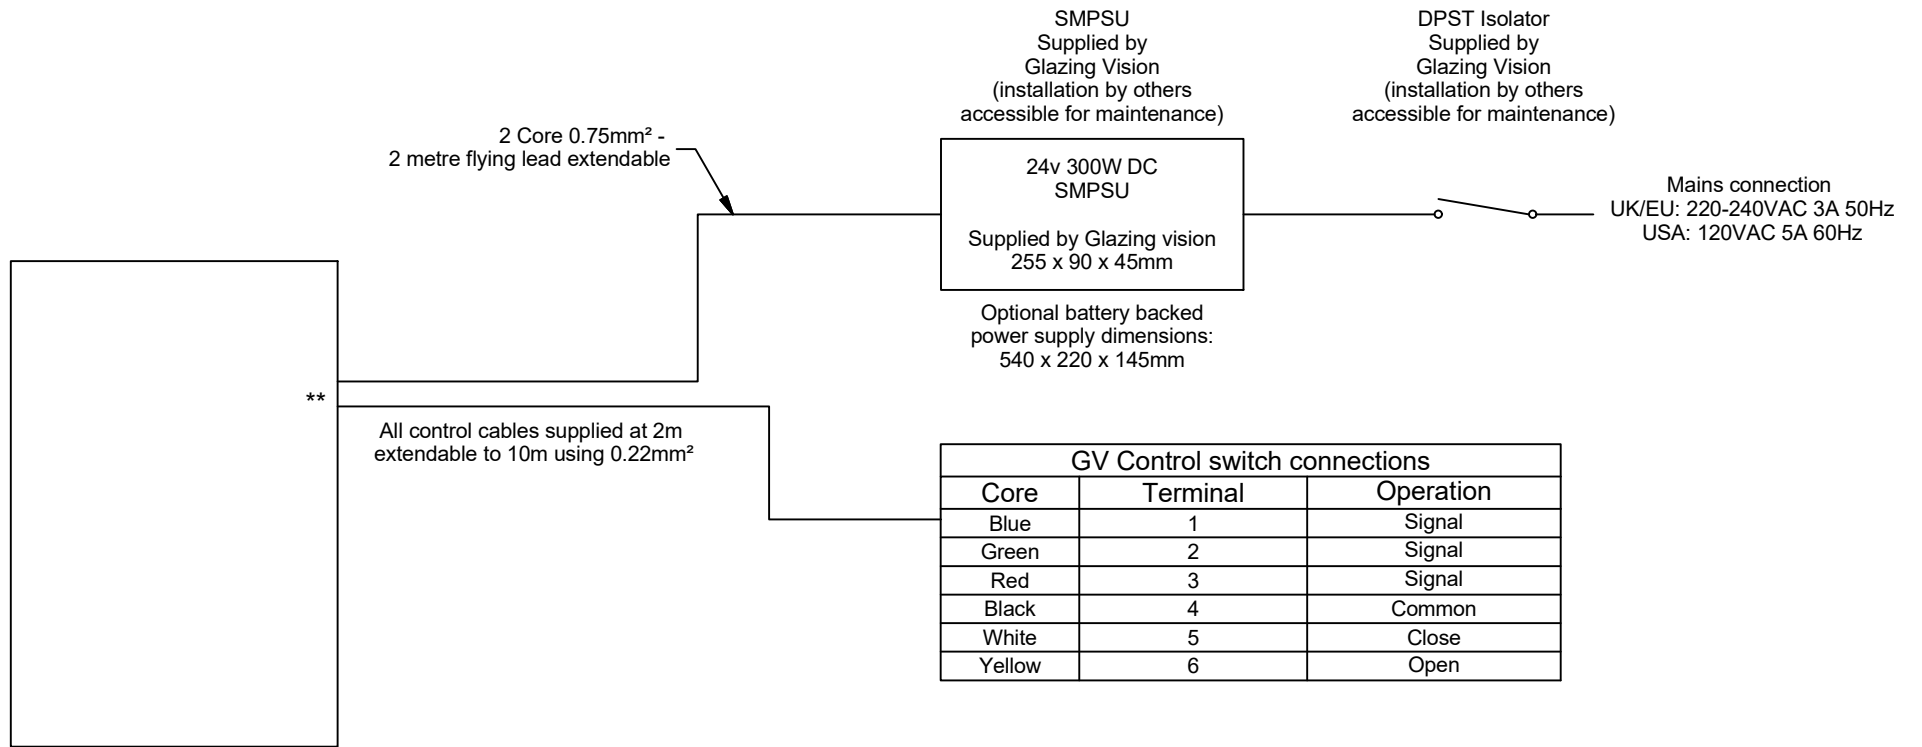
SMPSU
Supplied by
Glazing Vision
(installation by others
accessible for maintenance)

DPST Isolator
Supplied by
Glazing Vision
(installation by others
accessible for maintenance)

2 Core 0.75mm² -
2 metre flying lead extendable

24v 300W DC
SMPSU

Supplied by Glazing vision
255 x 90 x 45mm

Mains connection
UK/EU: 220-240VAC 3A 50Hz
USA: 120VAC 5A 60Hz

Optional battery backed
power supply dimensions:
540 x 220 x 145mm

**

All control cables supplied at 2m
extendable to 10m using 0.22mm²

| GV Control switch connections | | |
|---|---|---|
| Core | Terminal | Operation |
| Blue | 1 | Signal |
| Green | 2 | Signal |
| Red | 3 | Signal |
| Black | 4 | Common |
| White | 5 | Close |
| Yellow | 6 | Open |